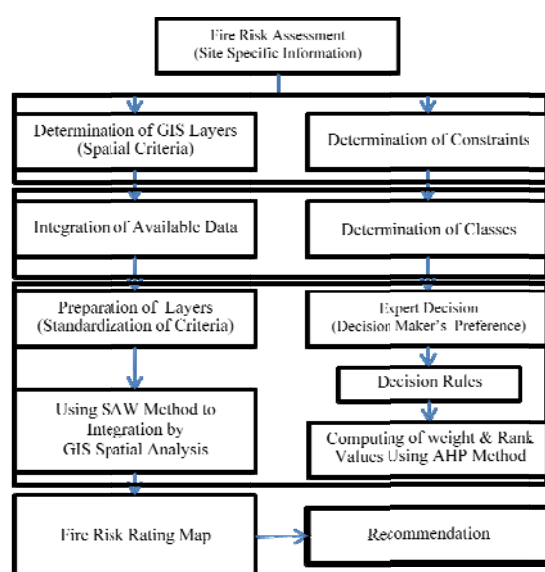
Fire Risk Assessment
(Site Specific Information)

Determination of GIS Layers
(Spatial Criteria)

Determination of Constraints

Integration of Available Data

Determination of Classes

Preparation of Layers
(Standardization of Criteria)

Expert Decision
(Decision Maker's Preference)

Decision Rules

Using SAW Method to Integration by GIS Spatial Analysis

Computing of weight & Rank Values Using AHP Method

Fire Risk Rating Map

Recommendation